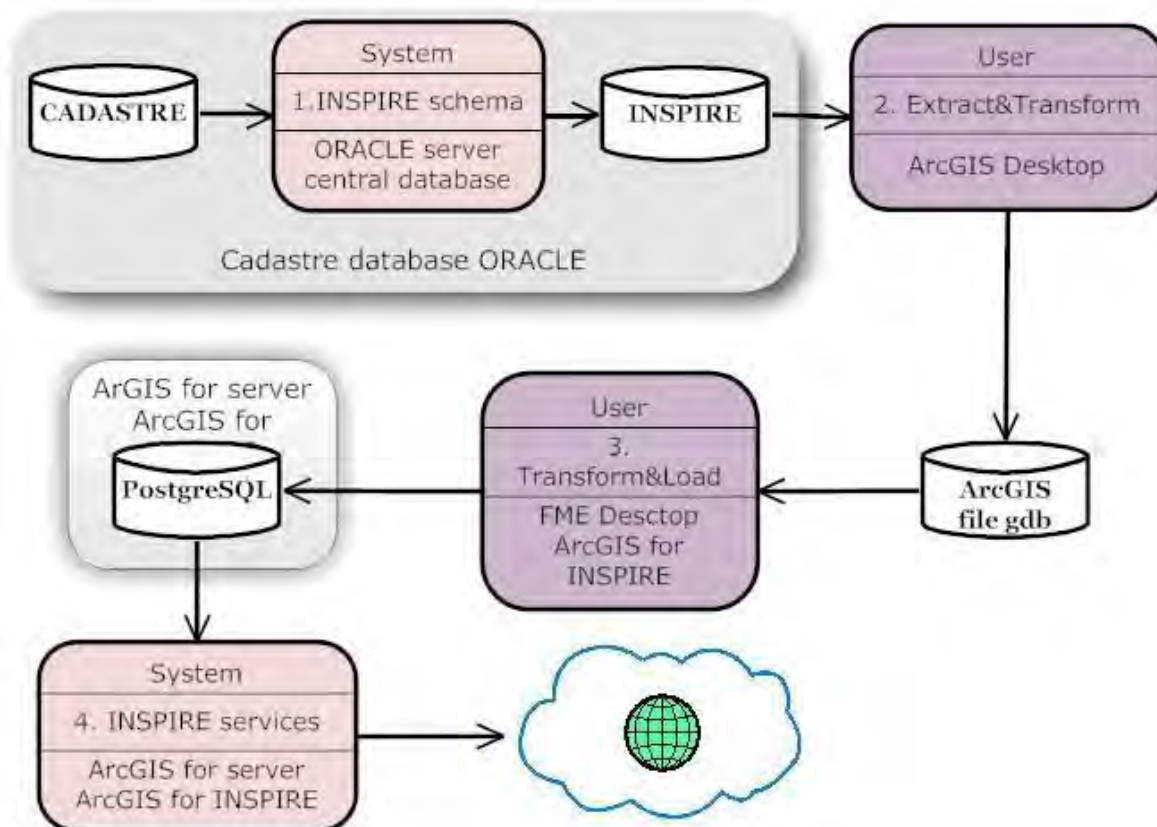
CADASTRE

System

1.INSPIRE schema

ORACLE server central database

INSPIRE

Cadastre database ORACLE

User

2. Extract&Transform

ArcGIS Desktop

ArcGIS file gdb

User

3. Transform&Load

FME Desctop ArcGIS for INSPIRE

ArGIS for server ArcGIS for

PostgreSQL

System

4. INSPIRE services

ArcGIS for server ArcGIS for INSPIRE